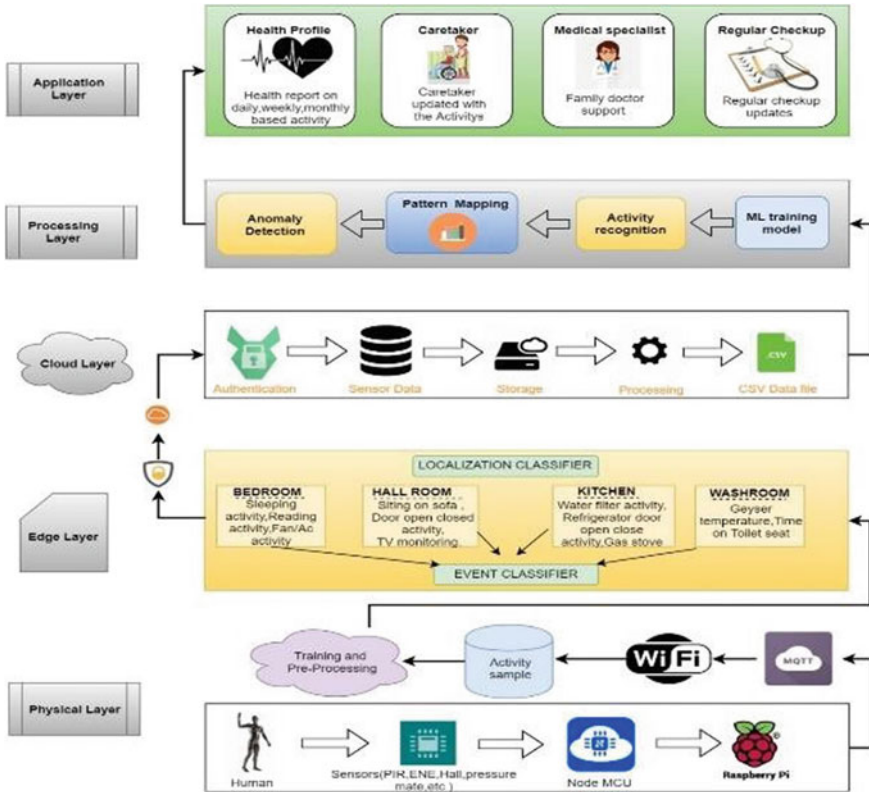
Application Layer

Health Profile
Health report on daily,weekly,monthly based activity

Caretaker
Caretaker updated with the Activitys

Medical specialist
Family doctor support

Regular Checkup
Regular checkup updates

Processing Layer

Anomaly Detection

Pattern Mapping

Activity recognition

ML training model

Cloud Layer

Authentication

Sensor Data

Storage

Processing

.CSV

CSV Data file

LOCALIZATION CLASSIFIER

Edge Layer

BEDROOM
Sleeping activity,Reading activity,Fan/Ac activity

HALL ROOM
Siting on sofa , Door open closed activity, TV monitoring

KITCHEN
Water filter activity, Refrigerator door open close activity,Gas stove

WASHROOM
Geyser temperature,Time on Toilet seat

EVENT CLASSIFIER

Training and Pre-Processing

Activity sample

WiFi

MQTT

Physical Layer

Human

Sensors(PIR,ENE,Hall,pressure mate,etc )

Node MCU

Raspberry Pi